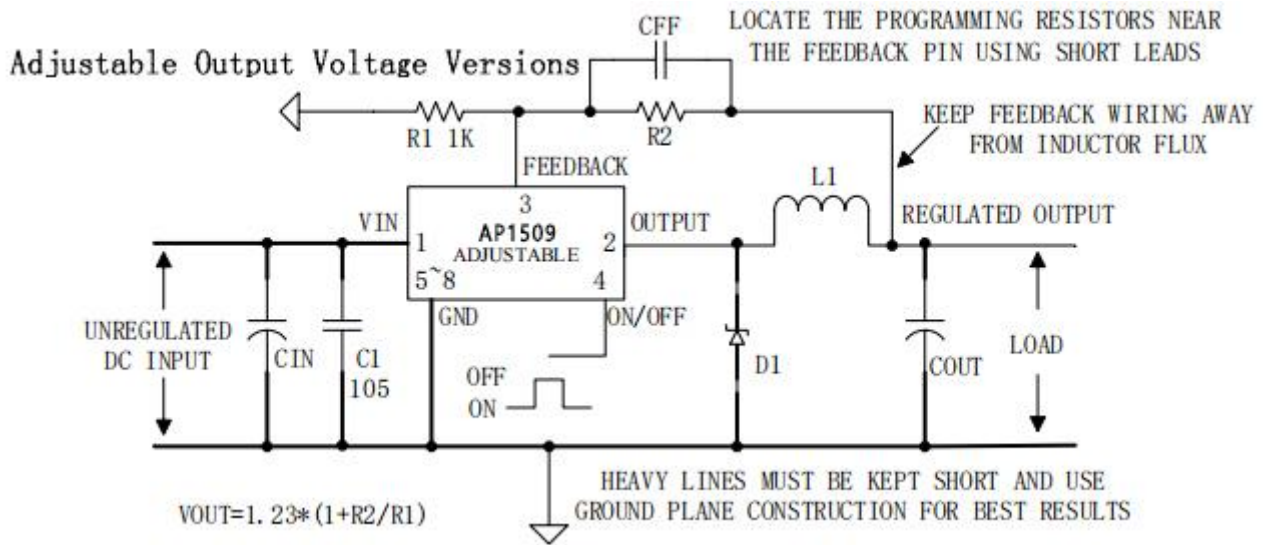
Adjustable Output Voltage Versions

CFF

LOCATE THE PROGRAMMING RESISTORS NEAR THE FEEDBACK PIN USING SHORT LEADS

R1 1K

R2

KEEP FEEDBACK WIRING AWAY FROM INDUCTOR FLUX

FEEDBACK

3

L1

VIN

AP1509
ADJUSTABLE

OUTPUT

REGULATED OUTPUT

1

2

5~8

4

GND

ON/OFF

UNREGULATED DC INPUT

CIN

C1
105

D1

COUT

LOAD

OFF

ON

HEAVY LINES MUST BE KEPT SHORT AND USE GROUND PLANE CONSTRUCTION FOR BEST RESULTS

VOUT=1.23*(1+R2/R1)